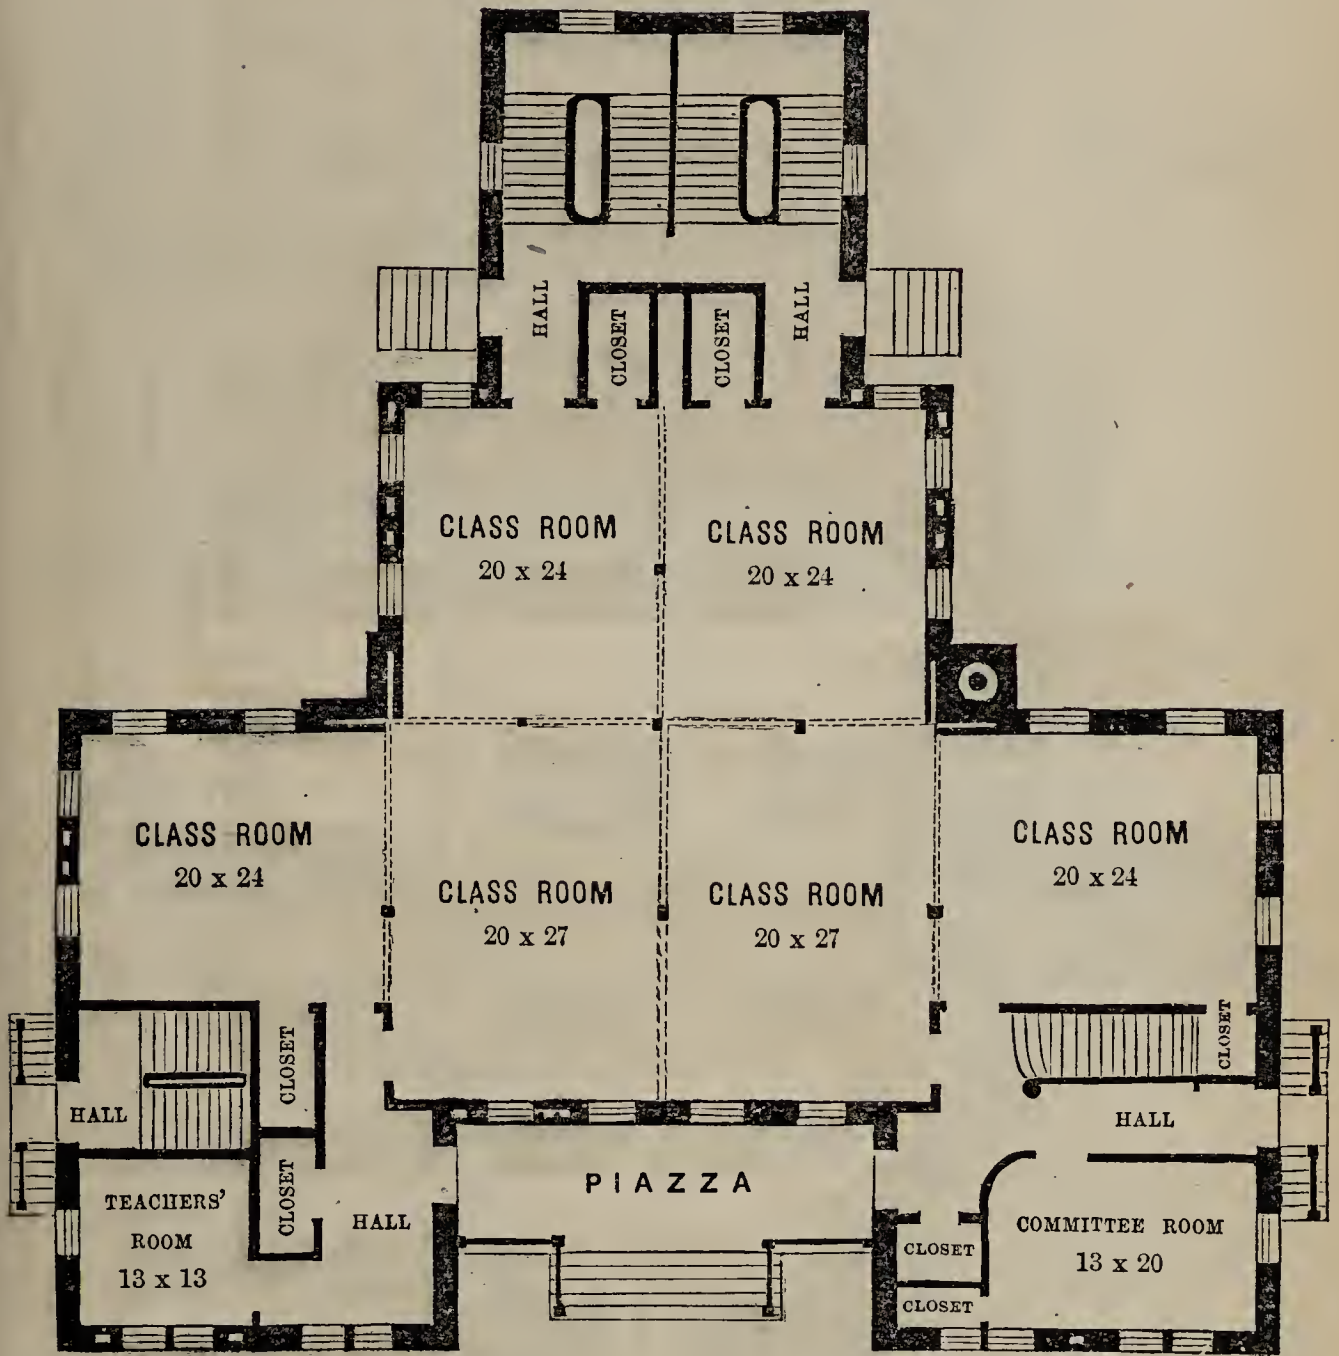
HALL
CLOSET
CLOSET
HALL

CLASS ROOM
20 x 24

CLASS ROOM
20 x 24

CLASS ROOM
20 x 24

CLASS ROOM
20 x 27

CLASS ROOM
20 x 27

CLASS ROOM
20 x 24

CLOSET
HALL
CLOSET
CLOSET
TEACHERS' ROOM
13 x 13
HALL

PIAZZA

HALL
CLOSET
CLOSET
COMMITTEE ROOM
13 x 20